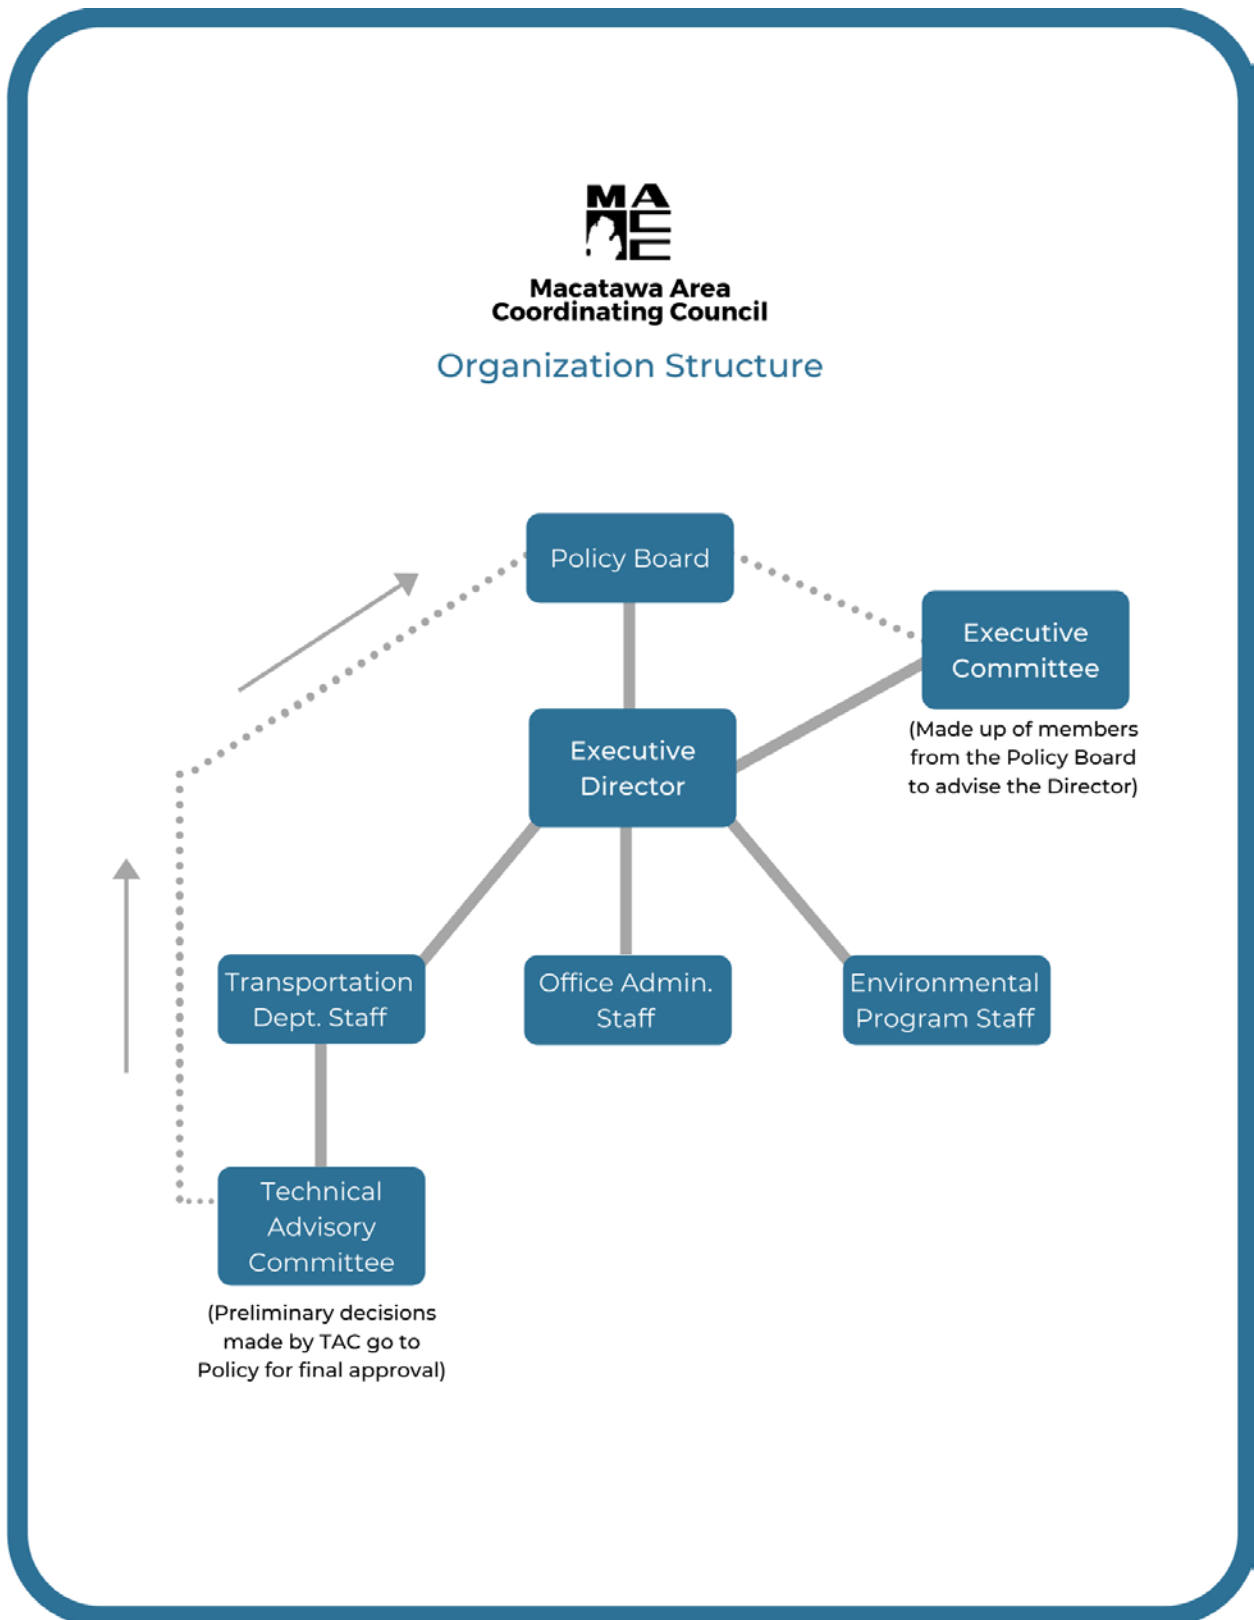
MACC

Macatawa Area Coordinating Council

Organization Structure

Policy Board

Executive Committee

(Made up of members from the Policy Board to advise the Director)

Executive Director

Transportation Dept. Staff

Office Admin. Staff

Environmental Program Staff

Technical Advisory Committee

(Preliminary decisions made by TAC go to Policy for final approval)